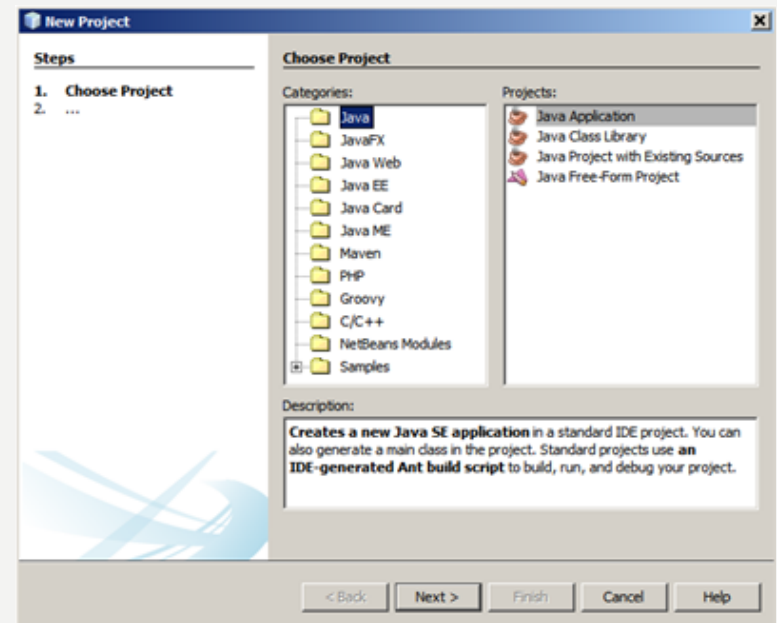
New Project
×

Steps

1. Choose Project
2. ...

Choose Project

Categories:
Java
JavaFX
Java Web
Java EE
Java Card
Java ME
Maven
PHP
Groovy
C/C++
NetBeans Modules
Samples

Projects:
Java Application
Java Class Library
Java Project with Existing Sources
Java Free-Form Project

Description:
**Creates a new Java SE application** in a standard IDE project. You can also generate a main class in the project. Standard projects use **an IDE-generated Ant build script** to build, run, and debug your project.

< Back | Next > | Finish | Cancel | Help